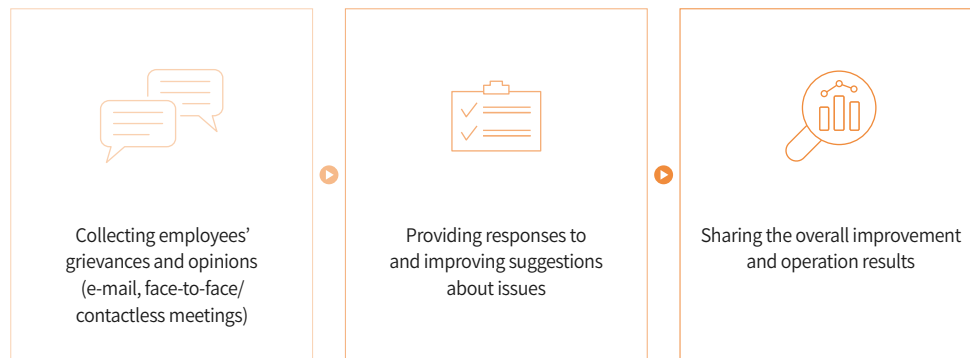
Collecting employees' grievances and opinions (e-mail, face-to-face/ contactless meetings)

Providing responses to and improving suggestions about issues

Sharing the overall improvement and operation results